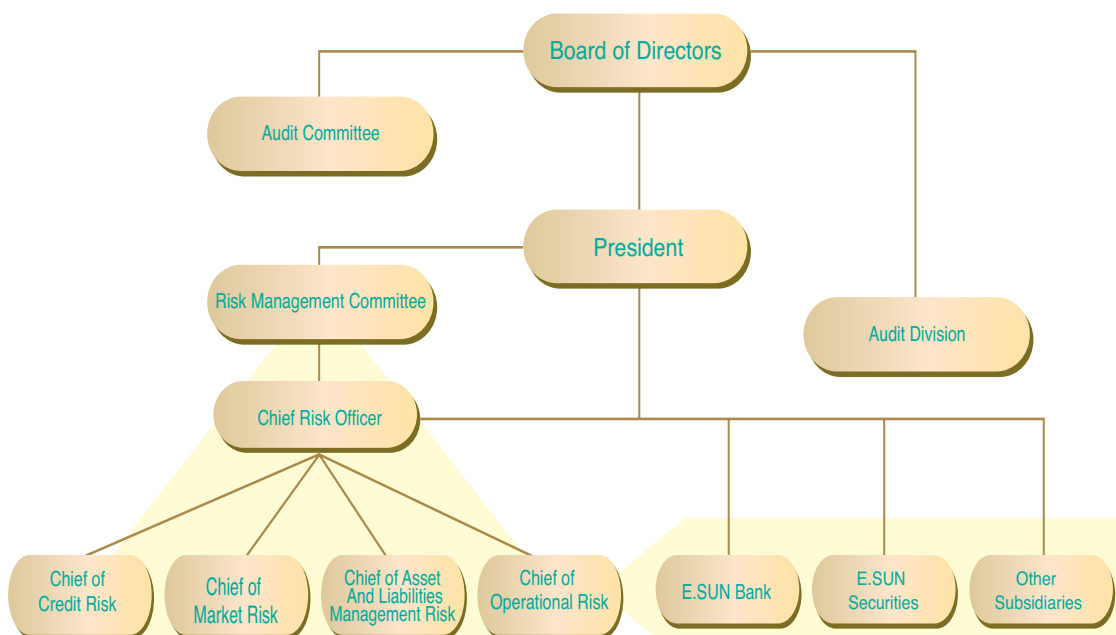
Board of Directors

Audit Committee

President

Risk Management Committee

Audit Division

Chief Risk Officer

Chief of Credit Risk

Chief of Market Risk

Chief of Asset And Liabilities Management Risk

Chief of Operational Risk

E.SUN Bank

E.SUN Securities

Other Subsidiaries